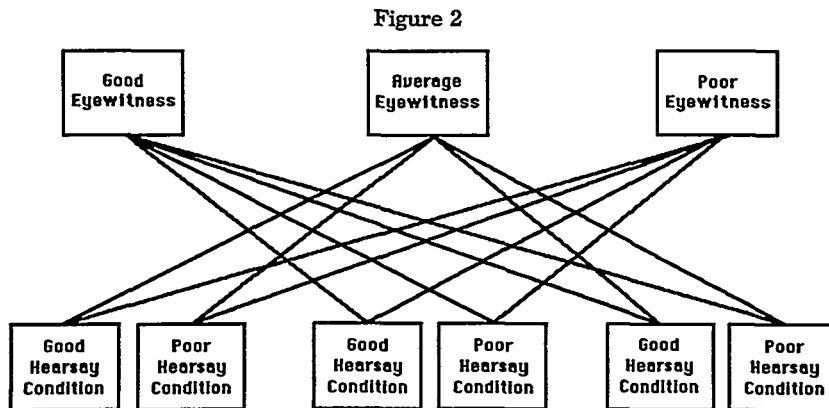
Figure 2

Good Eyewitness

Average Eyewitness

Poor Eyewitness

Good Hearsay Condition

Poor Hearsay Condition

Good Hearsay Condition

Poor Hearsay Condition

Good Hearsay Condition

Poor Hearsay Condition